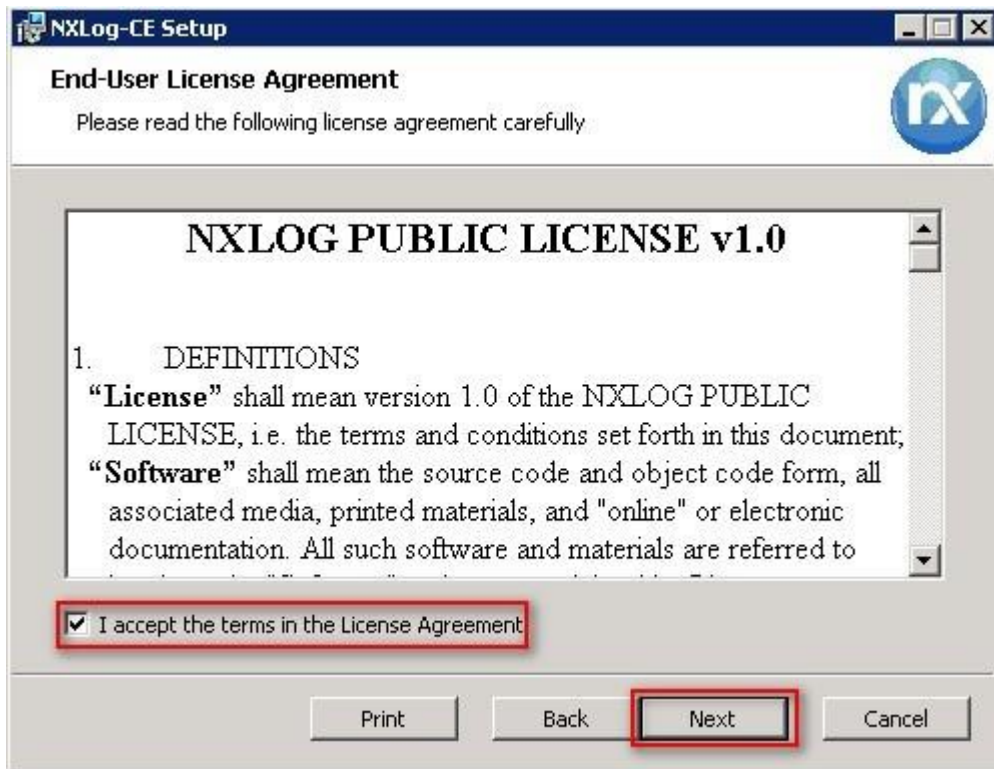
NXLog-CE Setup

End-User License Agreement

Please read the following license agreement carefully

nx

NXLOG PUBLIC LICENSE v1.0

1. DEFINITIONS

"License" shall mean version 1.0 of the NXLOG PUBLIC LICENSE, i.e. the terms and conditions set forth in this document;

"Software" shall mean the source code and object code form, all associated media, printed materials, and "online" or electronic documentation. All such software and materials are referred to

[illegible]

I accept the terms in the License Agreement

Print Back Next Cancel